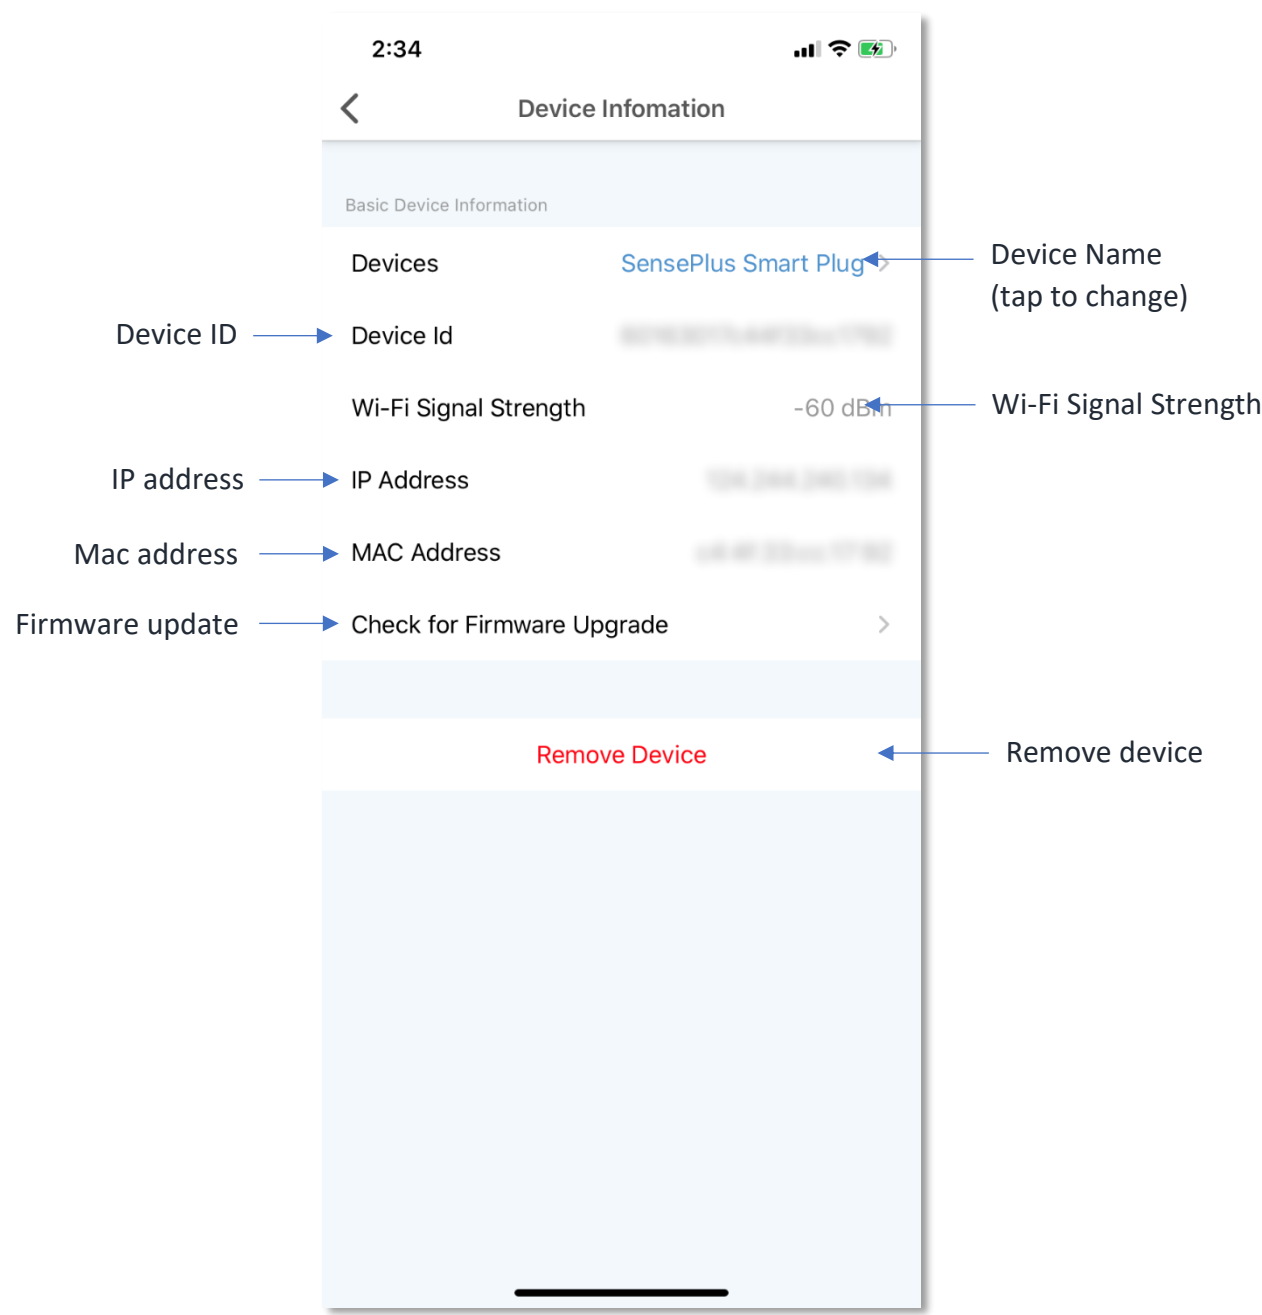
2:34

Device Infomation

Basic Device Information

Devices SensePlus Smart Plug

Device Name (tap to change)

Device ID

Device Id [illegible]

Wi-Fi Signal Strength -60 dBm

Wi-Fi Signal Strength

IP address

IP Address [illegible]

Mac address

MAC Address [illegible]

Firmware update

Check for Firmware Upgrade

Remove Device

Remove device